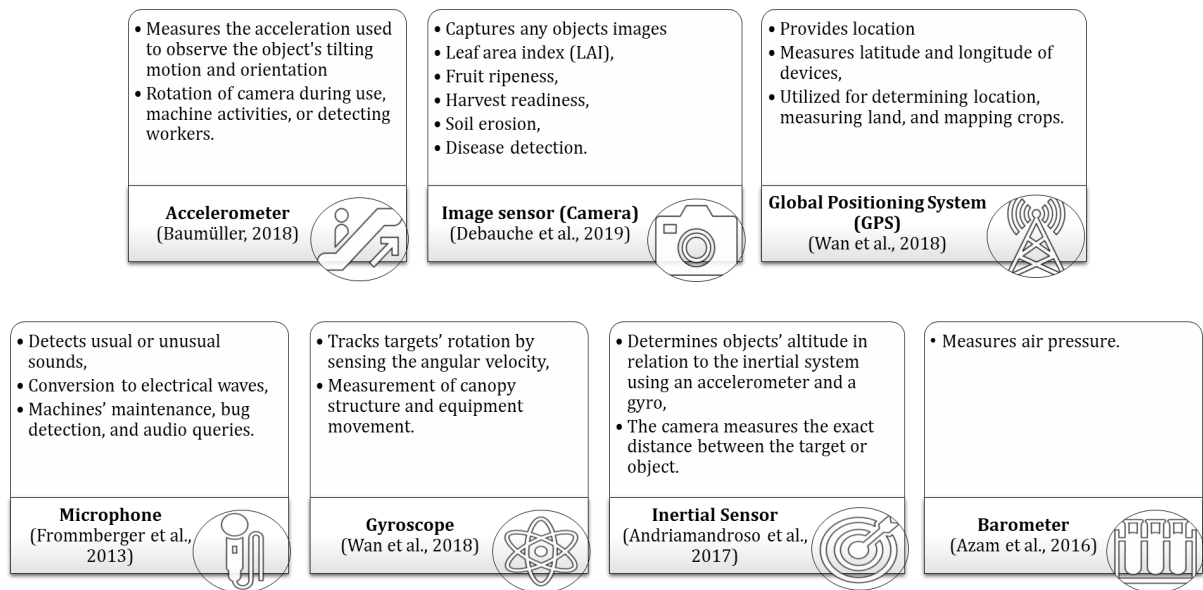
• Measures the acceleration used to observe the object's tilting motion and orientation
• Rotation of camera during use, machine activities, or detecting workers.

**Accelerometer**
(Baumüller, 2018)

• Captures any objects images
• Leaf area index (LAI),
• Fruit ripeness,
• Harvest readiness,
• Soil erosion,
• Disease detection.

**Image sensor (Camera)**
(Debauche et al., 2019)

• Provides location
• Measures latitude and longitude of devices,
• Utilized for determining location, measuring land, and mapping crops.

**Global Positioning System (GPS)**
(Wan et al., 2018)

• Detects usual or unusual sounds,
• Conversion to electrical waves,
• Machines' maintenance, bug detection, and audio queries.

**Microphone**
(Frommberger et al., 2013)

• Tracks targets' rotation by sensing the angular velocity,
• Measurement of canopy structure and equipment movement.

**Gyroscope**
(Wan et al., 2018)

• Determines objects' altitude in relation to the inertial system using an accelerometer and a gyro,
• The camera measures the exact distance between the target or object.

**Inertial Sensor**
(Andriamandroso et al., 2017)

• Measures air pressure.

**Barometer**
(Azam et al., 2016)